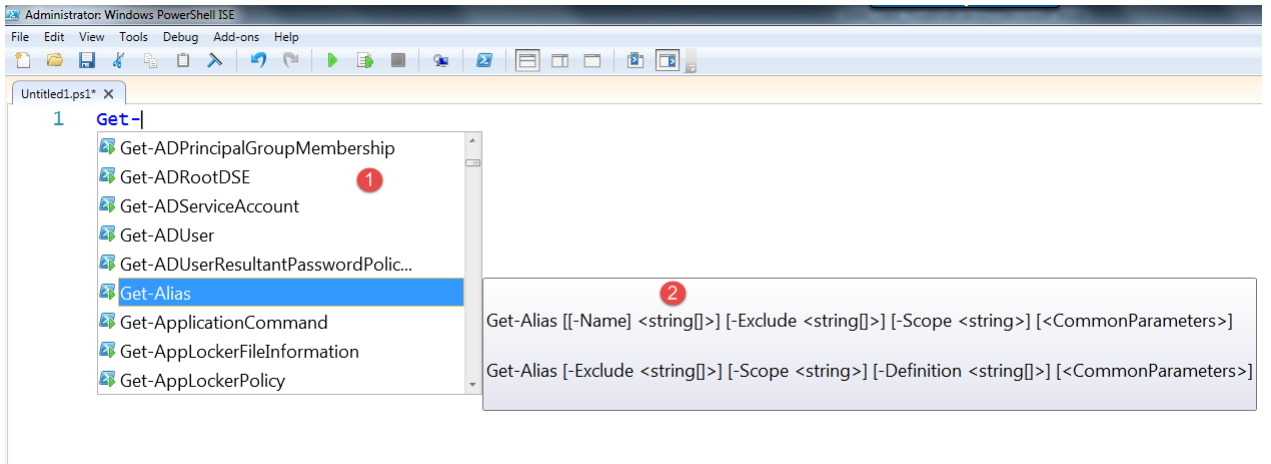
Administrator: Windows PowerShell ISE

File Edit View Tools Debug Add-ons Help

Untitled1.ps1* ✕

1 Get-

Get-ADPrincipalGroupMembership
Get-ADRootDSE
Get-ADServiceAccount
Get-ADUser
Get-ADUserResultantPasswordPolic...
Get-Alias
Get-ApplicationCommand
Get-AppLockerFileInformation
Get-AppLockerPolicy

1

2

Get-Alias [[-Name] <string[]>] [-Exclude <string[]>] [-Scope <string>] [<CommonParameters>]

Get-Alias [-Exclude <string[]>] [-Scope <string>] [-Definition <string[]>] [<CommonParameters>]